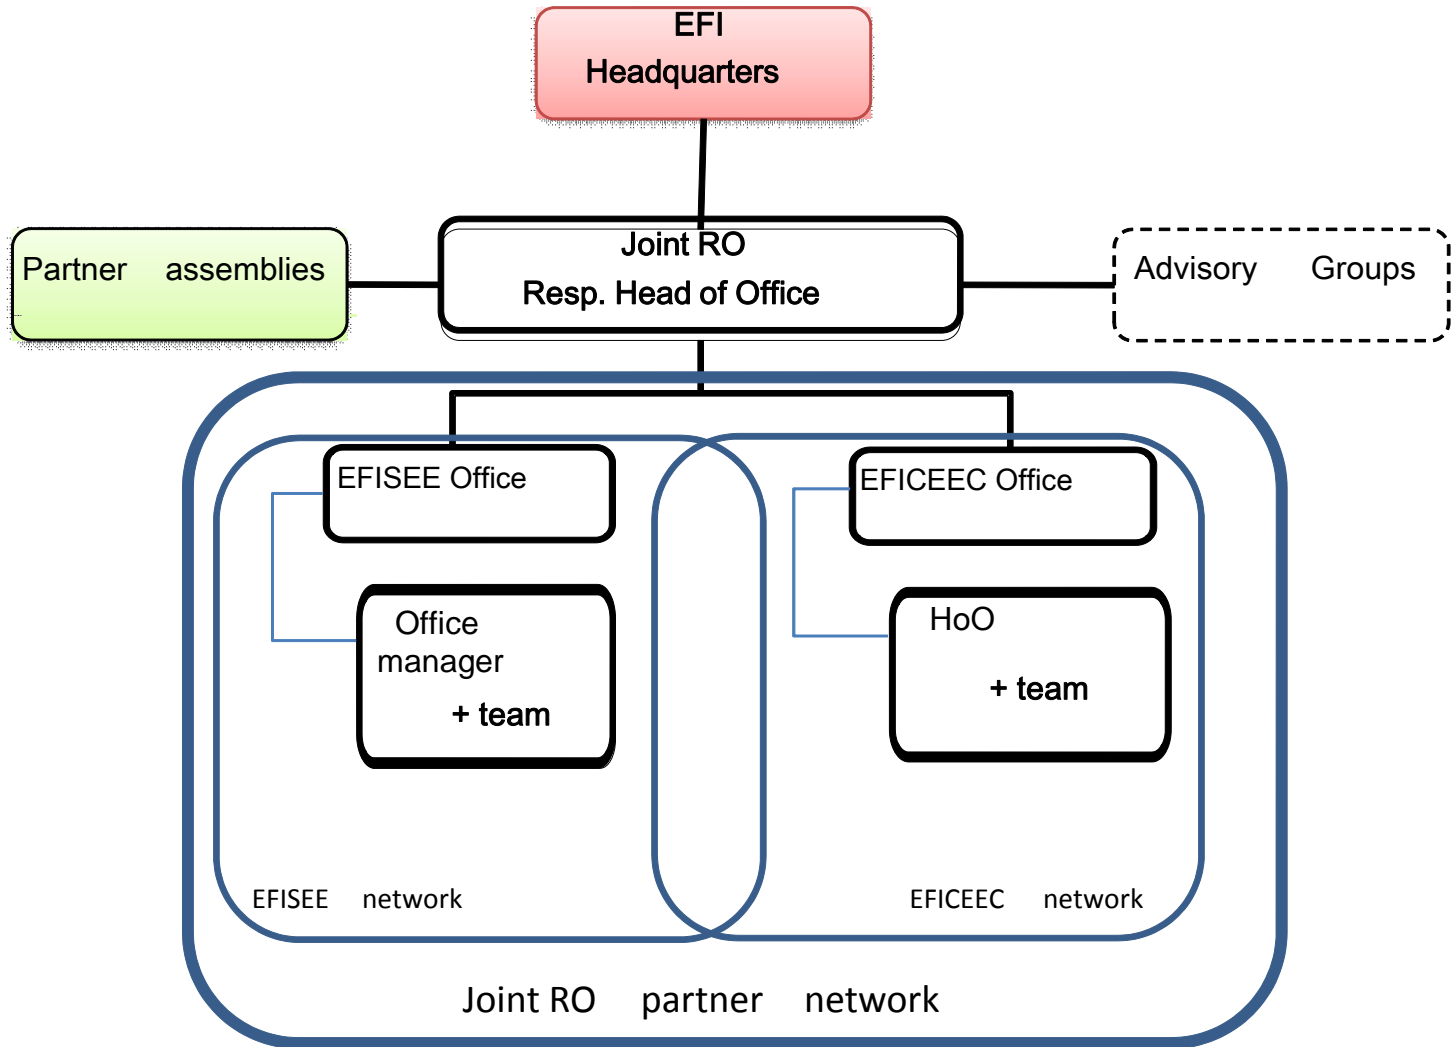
EFI
Headquarters

Partner assemblies

Joint RO
Resp. Head of Office

Advisory Groups

EFISEE Office

Office manager
+ team

EFICEEC Office

HoO
+ team

EFISEE network

EFICEEC network

Joint RO partner network